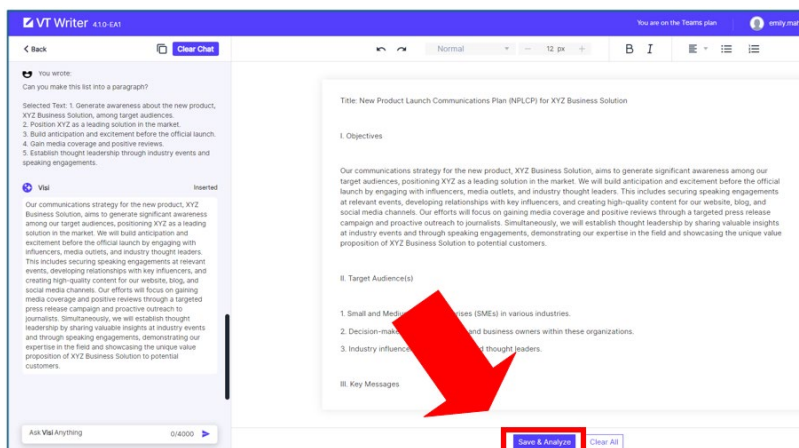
VT Writer 4.1.0-EA1

You are on the Teams plan

emily.ma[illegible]

< Back

Clear Chat

Normal

12 px

B I

You wrote:

Can you make this list into a paragraph?

Selected Text: 1. Generate awareness about the new product, XYZ Business Solution, among target audiences.
2. Position XYZ as a leading solution in the market.
3. Build anticipation and excitement before the official launch.
4. Gain media coverage and positive reviews.
5. Establish thought leadership through industry events and speaking engagements.

Visi

Inserted

Our communications strategy for the new product, XYZ Business Solution, aims to generate significant awareness among our target audiences, positioning XYZ as a leading solution in the market. We will build anticipation and excitement before the official launch by engaging with influencers, media outlets, and industry thought leaders. This includes securing speaking engagements at relevant events, developing relationships with key influencers, and creating high-quality content for our website, blog, and social media channels. Our efforts will focus on gaining media coverage and positive reviews through a targeted press release campaign and proactive outreach to journalists. Simultaneously, we will establish thought leadership by sharing valuable insights at industry events and through speaking engagements, demonstrating our expertise in the field and showcasing the unique value proposition of XYZ Business Solution to potential customers.

Ask Visi Anything

0/4000

Title: New Product Launch Communications Plan (NPLCP) for XYZ Business Solution

I. Objectives

Our communications strategy for the new product, XYZ Business Solution, aims to generate significant awareness among our target audiences, positioning XYZ as a leading solution in the market. We will build anticipation and excitement before the official launch by engaging with influencers, media outlets, and industry thought leaders. This includes securing speaking engagements at relevant events, developing relationships with key influencers, and creating high-quality content for our website, blog, and social media channels. Our efforts will focus on gaining media coverage and positive reviews through a targeted press release campaign and proactive outreach to journalists. Simultaneously, we will establish thought leadership by sharing valuable insights at industry events and through speaking engagements, demonstrating our expertise in the field and showcasing the unique value proposition of XYZ Business Solution to potential customers.

II. Target Audience(s)

1. Small and Mediu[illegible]rises (SMEs) in various industries.

2. Decision-make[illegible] and business owners within these organizations.

3. Industry influence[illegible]d thought leaders.

III. Key Messages

Save & Analyze

Clear All